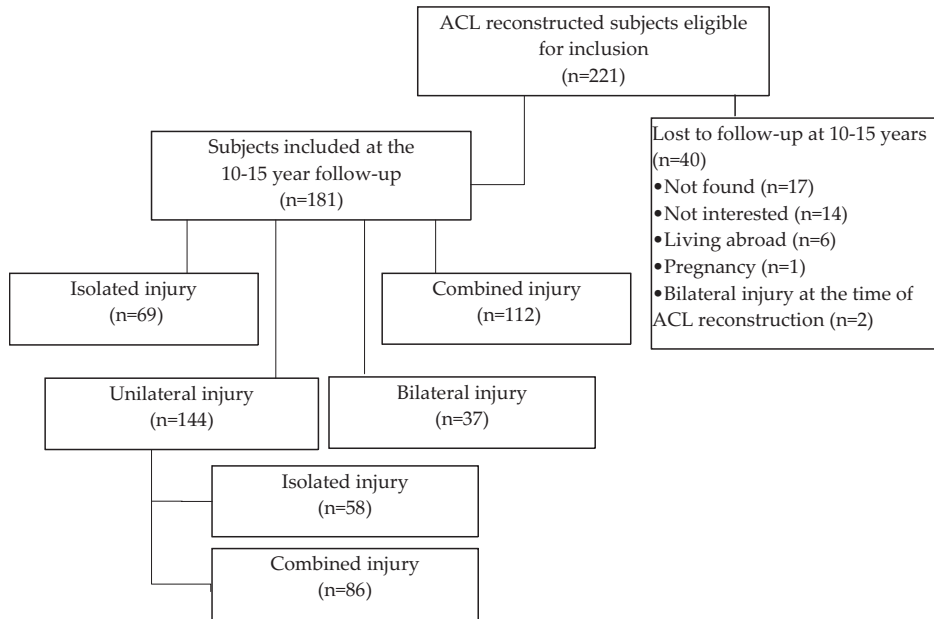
ACL reconstructed subjects eligible for inclusion
(n=221)

Subjects included at the 10-15 year follow-up
(n=181)

Lost to follow-up at 10-15 years
(n=40)
•Not found (n=17)
•Not interested (n=14)
•Living abroad (n=6)
•Pregnancy (n=1)
•Bilateral injury at the time of ACL reconstruction (n=2)

Isolated injury
(n=69)

Combined injury
(n=112)

Unilateral injury
(n=144)

Bilateral injury
(n=37)

Isolated injury
(n=58)

Combined injury
(n=86)